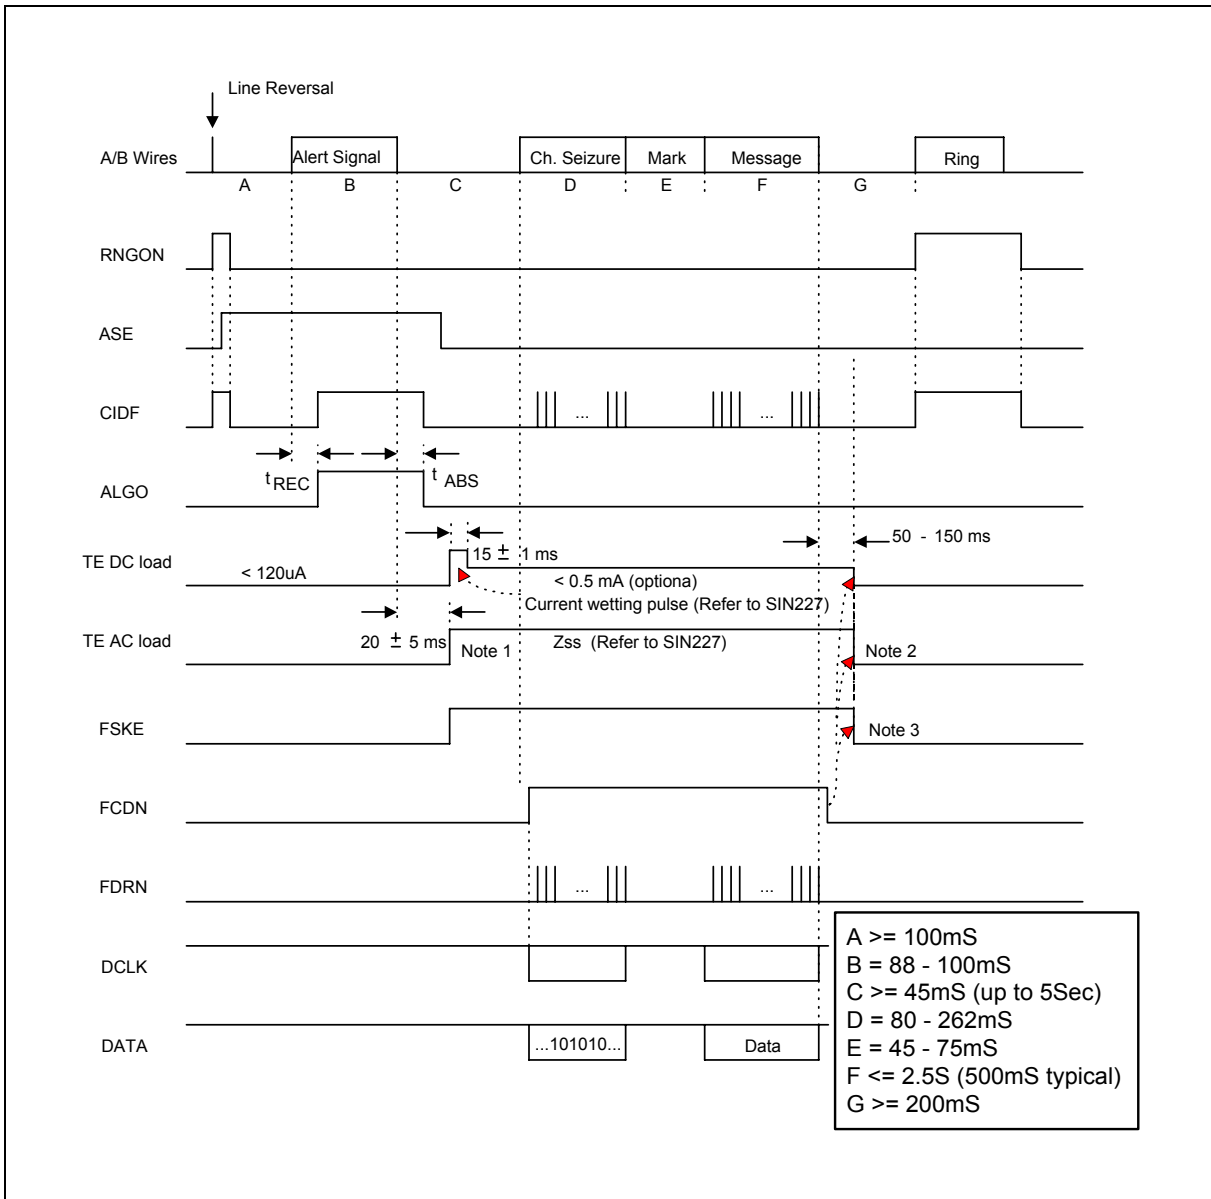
Line Reversal

A/B Wires
Alert Signal
Ch. Seizure
Mark
Message
Ring
A
B
C
D
E
F
G

RNGON

ASE

CIDF
...
...

$t_{REC}$
$t_{ABS}$
ALGO

TE DC load
< 120uA
15 ± 1 ms
50 - 150 ms
< 0.5 mA (optiona)
Current wetting pulse (Refer to SIN227)

TE AC load
20 ± 5 ms
Note 1
Zss (Refer to SIN227)
Note 2

FSKE
Note 3

FCDN

FDRN
...
...

DCLK

DATA
...101010...
Data

A >= 100mS
B = 88 - 100mS
C >= 45mS (up to 5Sec)
D = 80 - 262mS
E = 45 - 75mS
F <= 2.5S (500mS typical)
G >= 200mS